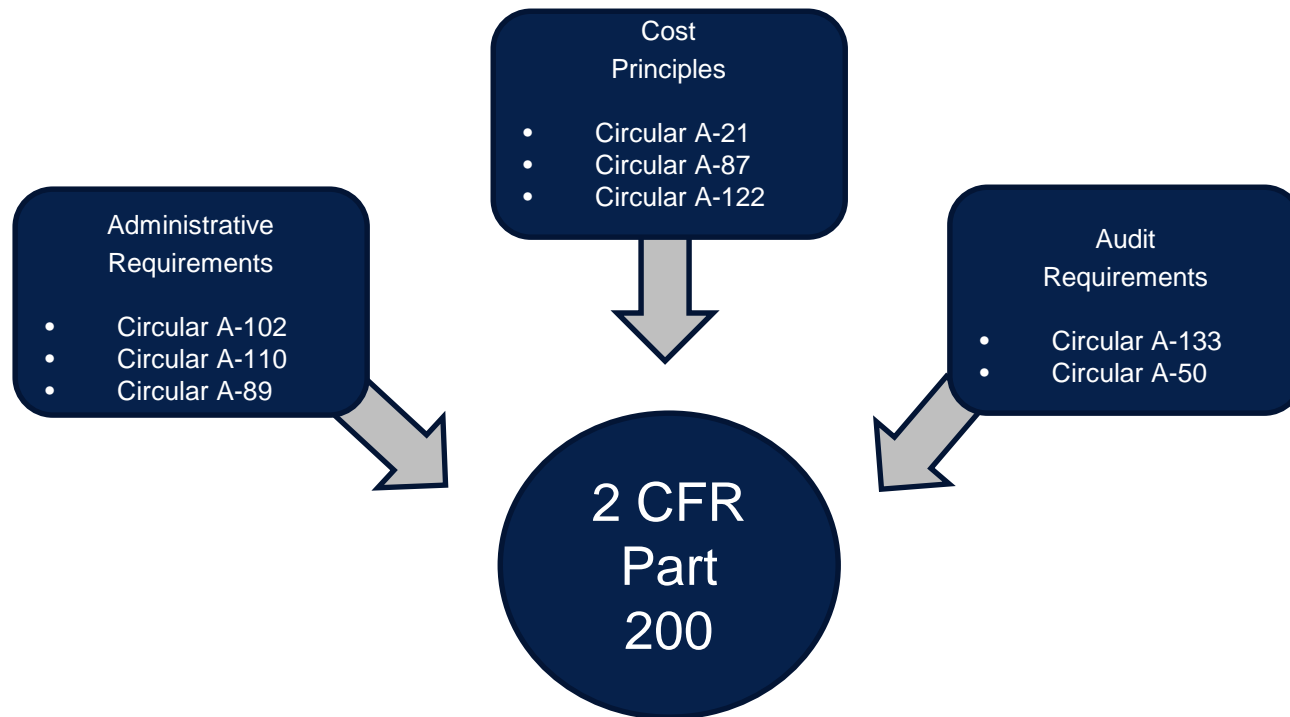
Cost Principles

- Circular A-21
- Circular A-87
- Circular A-122

Administrative Requirements

- Circular A-102
- Circular A-110
- Circular A-89

Audit Requirements

- Circular A-133
- Circular A-50

2 CFR Part 200